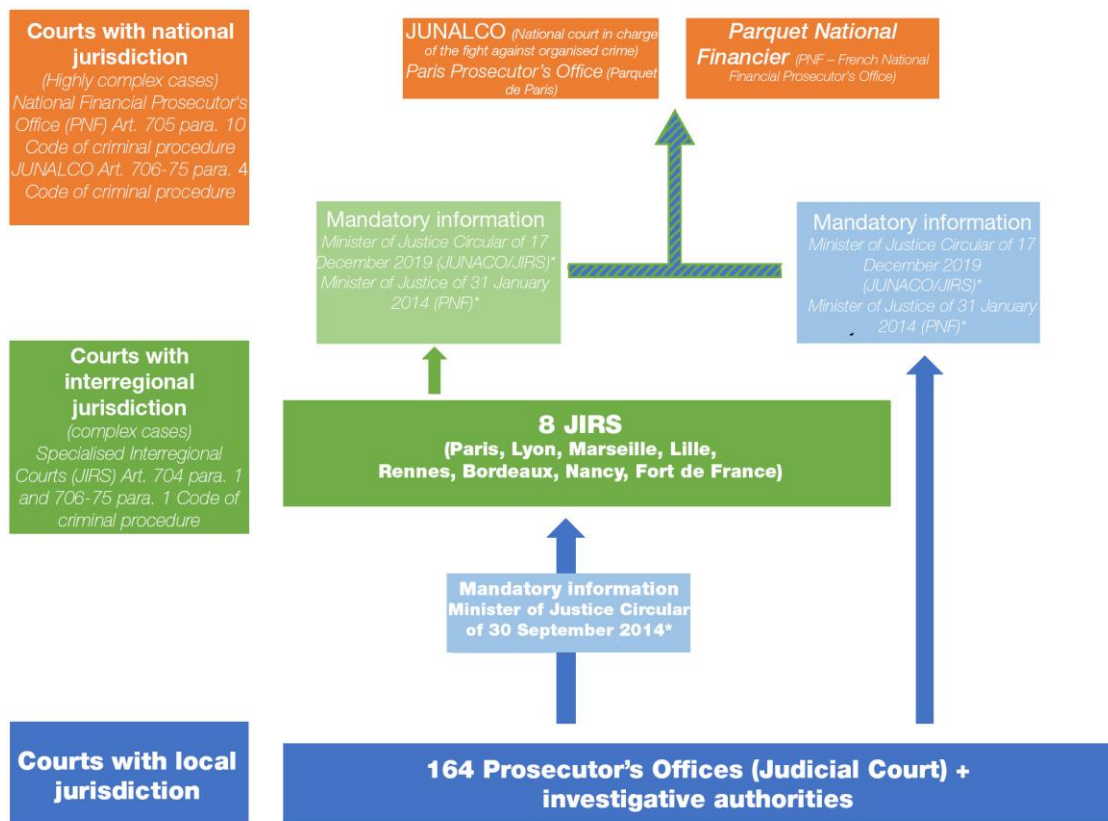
Courts with national jurisdiction
(Highly complex cases)
National Financial Prosecutor's Office (PNF) Art. 705 para. 10 Code of criminal procedure
JUNALCO Art. 706-75 para. 4 Code of criminal procedure

JUNALCO (National court in charge of the fight against organised crime)
Paris Prosecutor's Office (Parquet de Paris)

Parquet National Financier (PNF – French National Financial Prosecutor's Office)

Mandatory information
Minister of Justice Circular of 17 December 2019 (JUNACO/JIRS)*
Minister of Justice of 31 January 2014 (PNF)*

Mandatory information
Minister of Justice Circular of 17 December 2019 (JUNACO/JIRS)*
Minister of Justice of 31 January 2014 (PNF)*

Courts with interregional jurisdiction
(complex cases)
Specialised Interregional Courts (JIRS) Art. 704 para. 1 and 706-75 para. 1 Code of criminal procedure

8 JIRS
(Paris, Lyon, Marseille, Lille, Rennes, Bordeaux, Nancy, Fort de France)

Mandatory information
Minister of Justice Circular of 30 September 2014*

Courts with local jurisdiction

164 Prosecutor's Offices (Judicial Court) + investigative authorities